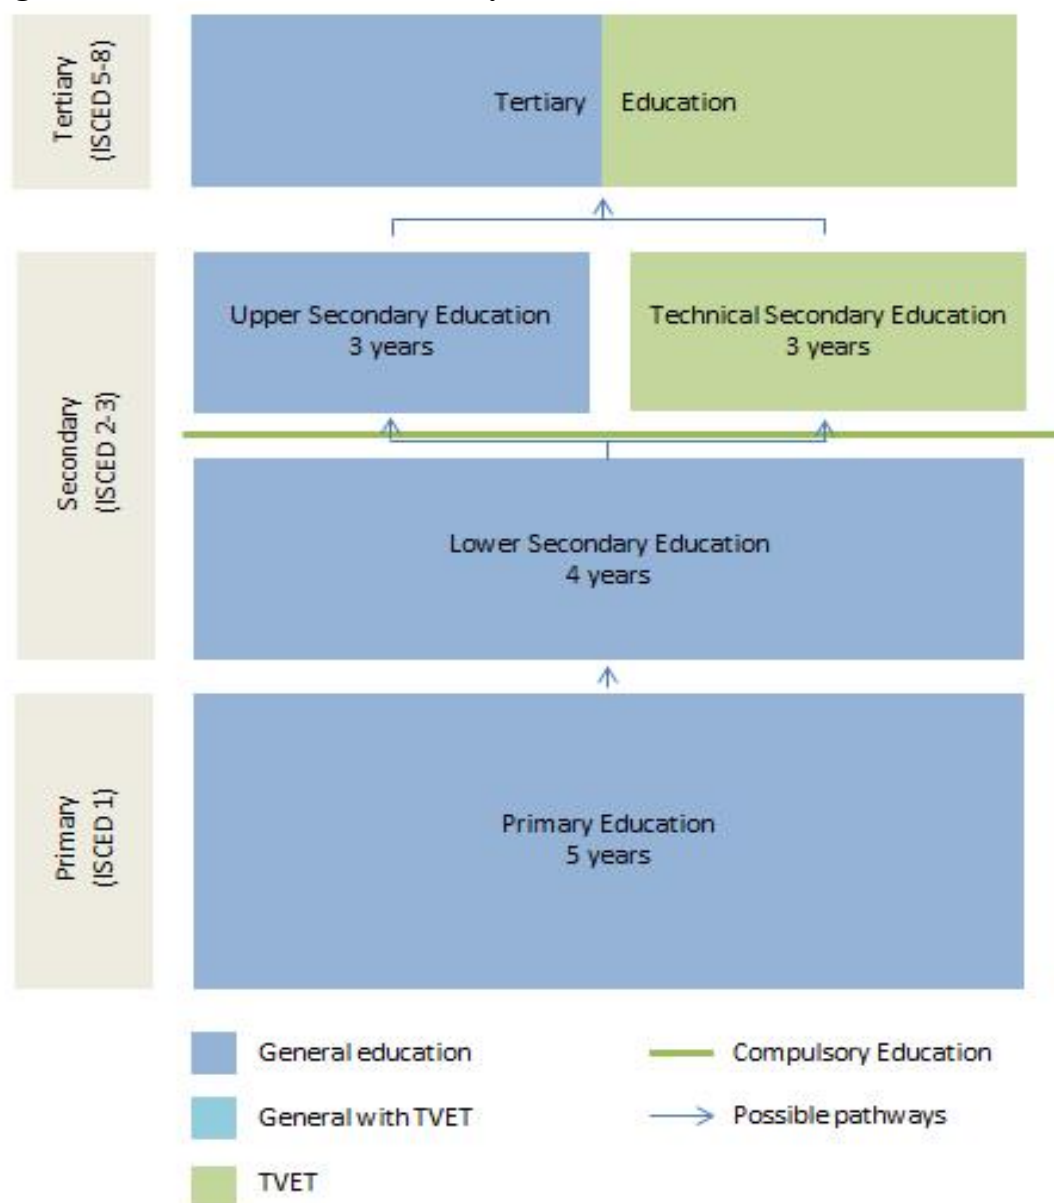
Tertiary (ISCED 5-8)

Tertiary Education

Secondary (ISCED 2-3)

Upper Secondary Education
3 years

Technical Secondary Education
3 years

Lower Secondary Education
4 years

Primary (ISCED 1)

Primary Education
5 years

General education

Compulsory Education

General with TVET

Possible pathways

TVET